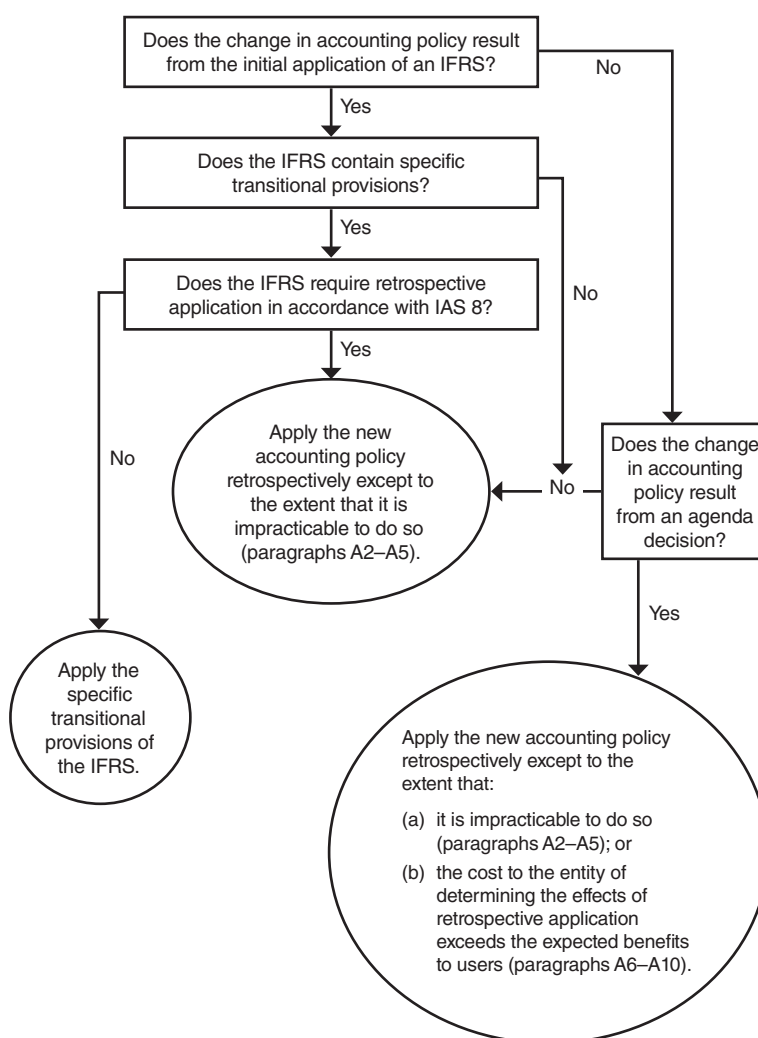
Does the change in accounting policy result from the initial application of an IFRS?

No

Yes

Does the IFRS contain specific transitional provisions?

Yes

Does the IFRS require retrospective application in accordance with IAS 8?

No

Yes

Apply the new accounting policy retrospectively except to the extent that it is impracticable to do so (paragraphs A2–A5).

No

No

Does the change in accounting policy result from an agenda decision?

Yes

Apply the specific transitional provisions of the IFRS.

Apply the new accounting policy retrospectively except to the extent that:

(a) it is impracticable to do so (paragraphs A2–A5); or

(b) the cost to the entity of determining the effects of retrospective application exceeds the expected benefits to users (paragraphs A6–A10).